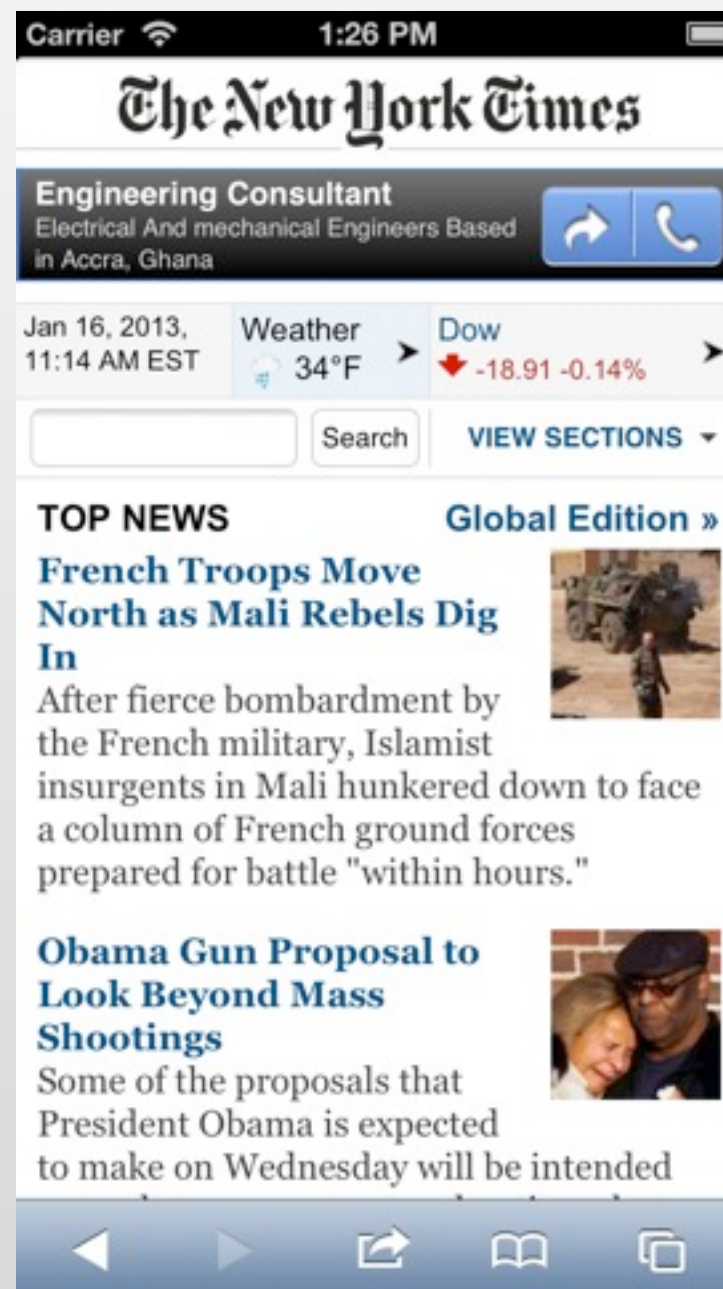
Carrier 1:26 PM

The New York Times

Engineering Consultant
Electrical And mechanical Engineers Based in Accra, Ghana

Jan 16, 2013, 11:14 AM EST

Weather 34°F

Dow -18.91 -0.14%

Search

VIEW SECTIONS

TOP NEWS

Global Edition »

French Troops Move North as Mali Rebels Dig In

After fierce bombardment by the French military, Islamist insurgents in Mali hunkered down to face a column of French ground forces prepared for battle "within hours."

Obama Gun Proposal to Look Beyond Mass Shootings

Some of the proposals that President Obama is expected to make on Wednesday will be intended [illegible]